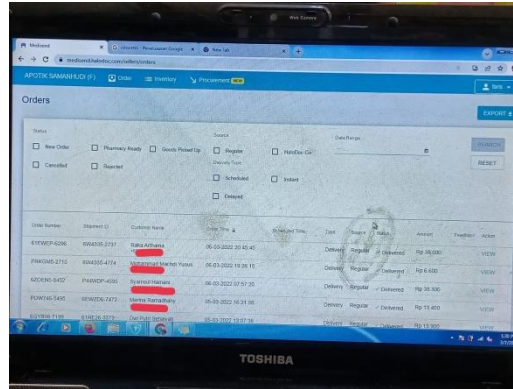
Web Camera

Medisend | Ulasan - Penelusuran Google | New Tab

medisend.halodoc.com/sellers/orders

APOTIK SAMANHUDI (F) | Order | Inventory | Procurement NEW

Orders

EXPORT

Status
New Order
Pharmacy Ready
Goods Picked Up
Cancelled
Rejected

Source
Regular
HaloDoc Go
Delivery Type
Scheduled
Instant
Delayed

Date Range

SEARCH
RESET

| Order Number | Shipment ID | Customer Name | Order Time | Scheduled Time | Type | Source | Status | Amount | Feedback | Action |
|---|---|---|---|---|---|---|---|---|---|---|
| 61EWEP-6296 | 6W4535-2197 | Raka Adhama | 06-03-2022 20:45:40 | | Delivery | Regular | Delivered | Rp 38.000 | | VIEW |
| PHAG045-2710 | 6W4505-4774 | Muhammad Marfah Yusuf | 06-03-2022 19:28:15 | | Delivery | Regular | Delivered | Rp 6.600 | | VIEW |
| 6ZOEN0-9457 | P44WDP-4095 | Syamsul Hamam | 06-03-2022 07:57:35 | | Delivery | Regular | Delivered | Rp 36.300 | | VIEW |
| POW74G-5495 | 6EWD06-7472 | Marina Ramadhany | 06-03-2022 16:31:56 | | Delivery | Regular | Delivered | Rp 13.400 | | VIEW |
| 6DY806-7199 | 61WE26-3270 | Dwi Putri Setiawati | 05-03-2022 19:07:36 | | Delivery | Regular | Delivered | Rp 13.100 | | VIEW |

TOSHIBA